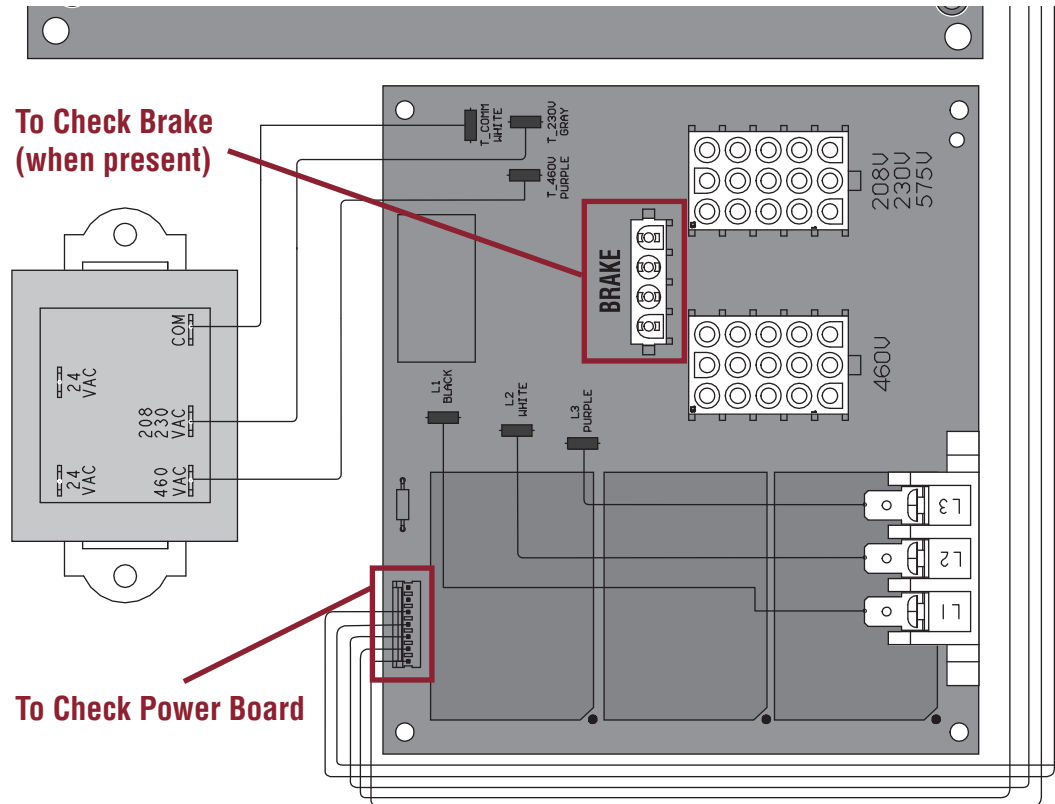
To Check Brake (when present)

T_COMM WHITE

T_230V GRAY

T_460V PURPLE

BRAKE

208V
230V
575V

460V

COM

24 VAC

208
230
VAC

24 VAC

460 VAC

L1 BLACK

L2 WHITE

L3 PURPLE

L3

L2

L1

To Check Power Board